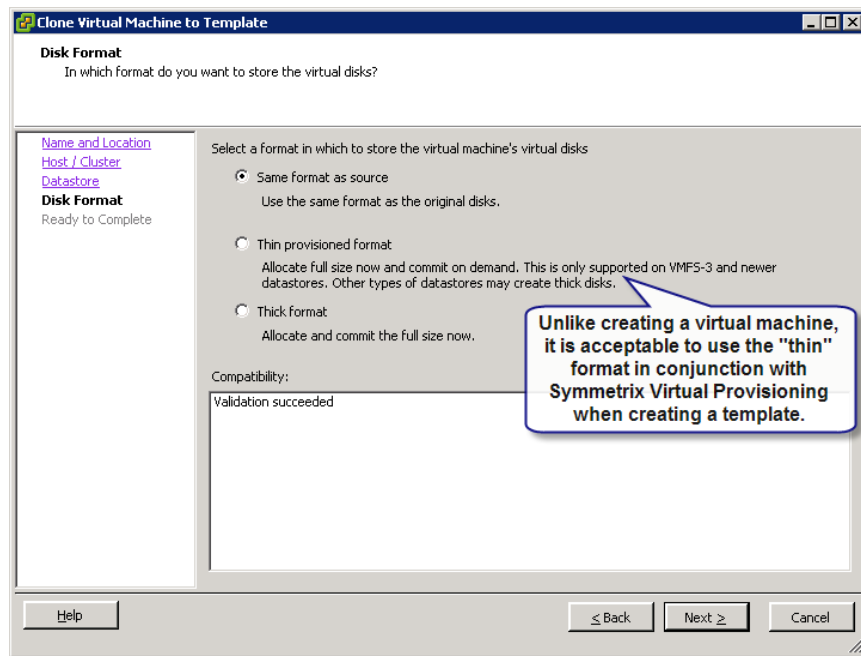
Clone Virtual Machine to Template

Disk Format
In which format do you want to store the virtual disks?

Name and Location
Host / Cluster
Datastore
Disk Format
Ready to Complete

Select a format in which to store the virtual machine's virtual disks

Same format as source
Use the same format as the original disks.

Thin provisioned format
Allocate full size now and commit on demand. This is only supported on VMFS-3 and newer datastores. Other types of datastores may create thick disks.

Thick format
Allocate and commit the full size now.

Compatibility:
Validation succeeded

Unlike creating a virtual machine, it is acceptable to use the "thin" format in conjunction with Symmetrix Virtual Provisioning when creating a template.

Help
< Back
Next >
Cancel